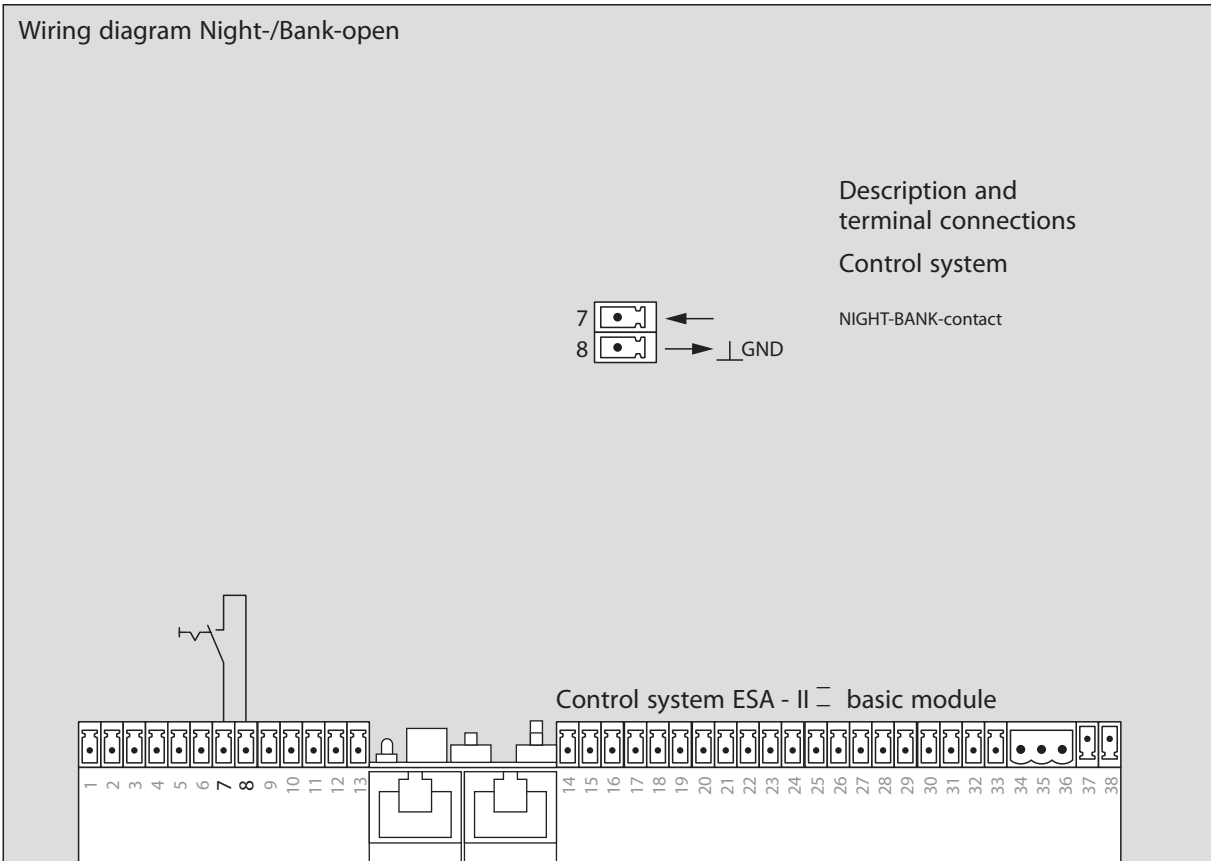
Wiring diagram Night-/Bank-open

Description and terminal connections

Control system

7
8

NIGHT-BANK-contact

GND

Control system ESA - II basic module

1 2 3 4 5 6 7 8 9 10 11 12 13 14 15 16 17 18 19 20 21 22 23 24 25 26 27 28 29 30 31 32 33 34 35 36 37 38